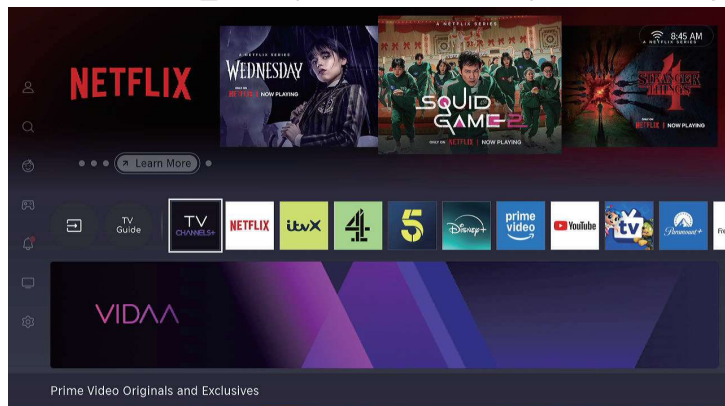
NETFLIX

A NETFLIX SERIES
WEDNESDAY
ONLY ON NETFLIX | NOW PLAYING

A NETFLIX SERIES
SQUID GAME 2
ONLY ON NETFLIX | NOW PLAYING

8:45 AM
A NETFLIX SERIES
STRANGER THINGS 4
NETFLIX | NOW PLAYING

Learn More

TV Guide
TV CHANNELS+
NETFLIX
itvX
4
5
Disney+
prime video
YouTube
tv
Paramount+
Fr

VIDAA

Prime Video Originals and Exclusives